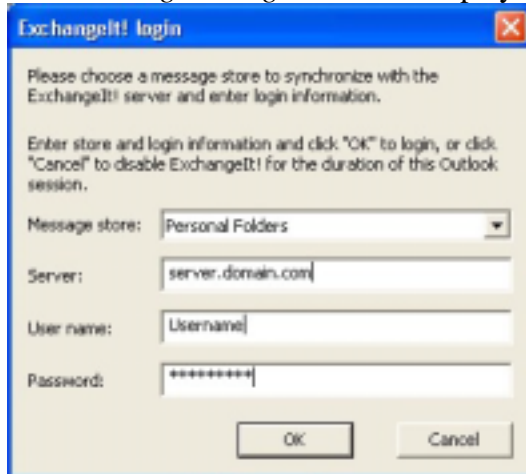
ExchangeIt! login

Please choose a message store to synchronize with the ExchangeIt! server and enter login information.

Enter store and login information and click "OK" to login, or click "Cancel" to disable ExchangeIt! for the duration of this Outlook session.

Message store: Personal Folders

Server: server.domain.com

User name: Username

Password: **********

OK

Cancel